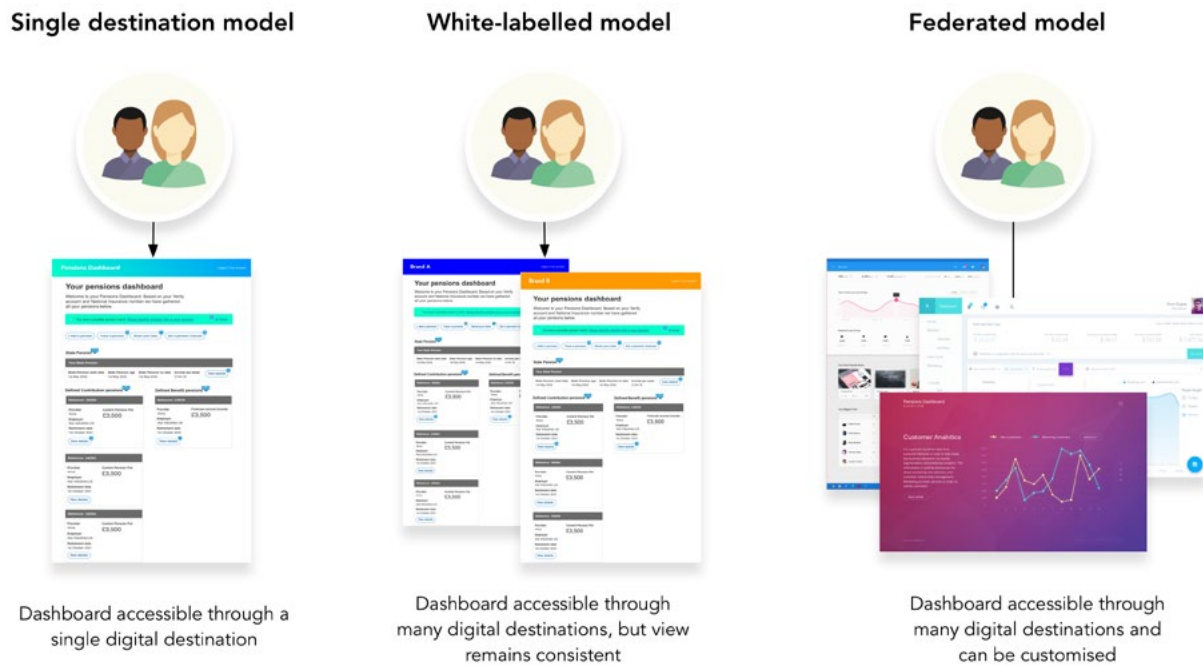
Single destination model

White-labelled model

Federated model

Pensions Dashboard

Your pensions dashboard

State Pension

Defined Contribution pensions

Defined Benefit pensions

£3,500

£5,500

£3,500

£3,500

Brand A

Your pensions dashboard

Brand B

Your pensions dashboard

State Pension

Defined Contribution pensions

Defined Benefit pensions

£3,500

£5,500

£3,500

£3,500

Pensions Dashboard

Customer Analytics

Dashboard accessible through a single digital destination

Dashboard accessible through many digital destinations, but view remains consistent

Dashboard accessible through many digital destinations and can be customised